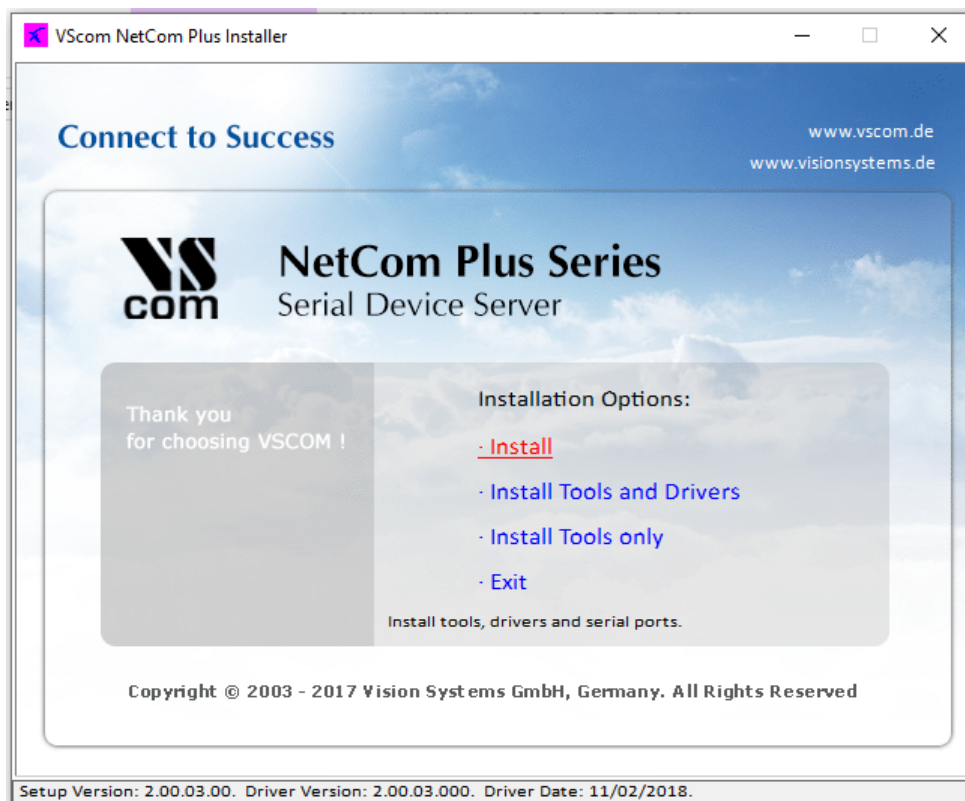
VScom NetCom Plus Installer

Connect to Success

www.vscom.de
www.visionsystems.de

VS com

NetCom Plus Series
Serial Device Server

Thank you
for choosing VSCOM !

Installation Options:

· Install

· Install Tools and Drivers

· Install Tools only

· Exit

Install tools, drivers and serial ports.

Copyright © 2003 - 2017 Vision Systems GmbH, Germany. All Rights Reserved

Setup Version: 2.00.03.00. Driver Version: 2.00.03.000. Driver Date: 11/02/2018.